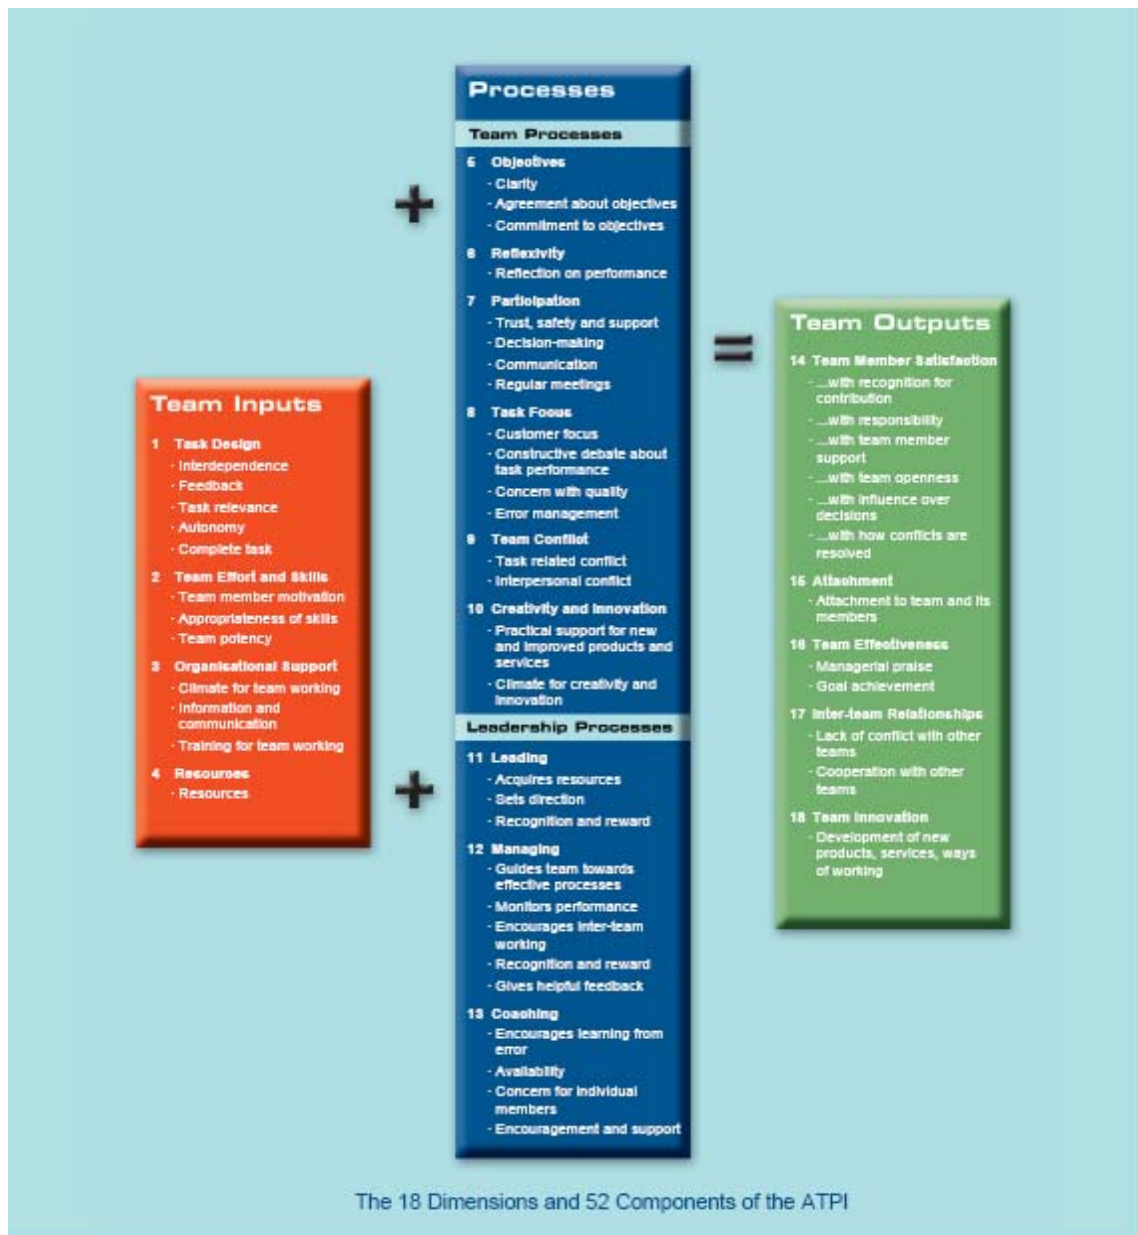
Team Inputs

1 Task Design
- Interdependence
- Feedback
- Task relevance
- Autonomy
- Complete task

2 Team Effort and Skills
- Team member motivation
- Appropriateness of skills
- Team potency

3 Organisational Support
- Climate for team working
- Information and communication
- Training for team working

4 Resources
- Resources

+

Processes

Team Processes

5 Objectives
- Clarity
- Agreement about objectives
- Commitment to objectives

6 Reflexivity
- Reflection on performance

7 Participation
- Trust, safety and support
- Decision-making
- Communication
- Regular meetings

8 Task Focus
- Customer focus
- Constructive debate about task performance
- Concern with quality
- Error management

9 Team Conflict
- Task related conflict
- Interpersonal conflict

10 Creativity and Innovation
- Practical support for new and improved products and services
- Climate for creativity and innovation

+

Leadership Processes

11 Leading
- Acquires resources
- Sets direction
- Recognition and reward

12 Managing
- Guides team towards effective processes
- Monitors performance
- Encourages inter-team working
- Recognition and reward
- Gives helpful feedback

13 Coaching
- Encourages learning from error
- Availability
- Concern for individual members
- Encouragement and support

=

Team Outputs

14 Team Member Satisfaction
- ...with recognition for contribution
- ...with responsibility
- ...with team member support
- ...with team openness
- ...with influence over decisions
- ...with how conflicts are resolved

15 Attachment
- Attachment to team and its members

16 Team Effectiveness
- Managerial praise
- Goal achievement

17 Inter-team Relationships
- Lack of conflict with other teams
- Cooperation with other teams

18 Team Innovation
- Development of new products, services, ways of working

The 18 Dimensions and 52 Components of the ATPI